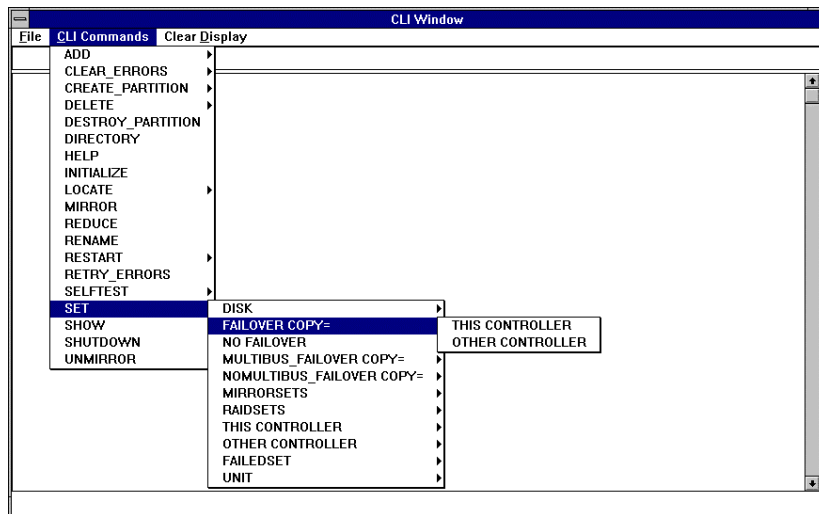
CLI Window
File CLI Commands Clear Display
ADD
CLEAR_ERRORS
CREATE_PARTITION
DELETE
DESTROY_PARTITION
DIRECTORY
HELP
INITIALIZE
LOCATE
MIRROR
REDUCE
RENAME
RESTART
RETRY_ERRORS
SELFTEST
SET
SHOW
SHUTDOWN
UNMIRROR
DISK
FAILOVER COPY=
NO FAILOVER
MULTIBUS_FAILOVER COPY=
NOMULTIBUS_FAILOVER COPY=
MIRRORSETS
RAIDSETS
THIS CONTROLLER
OTHER CONTROLLER
FAILEDSET
UNIT
THIS CONTROLLER
OTHER CONTROLLER